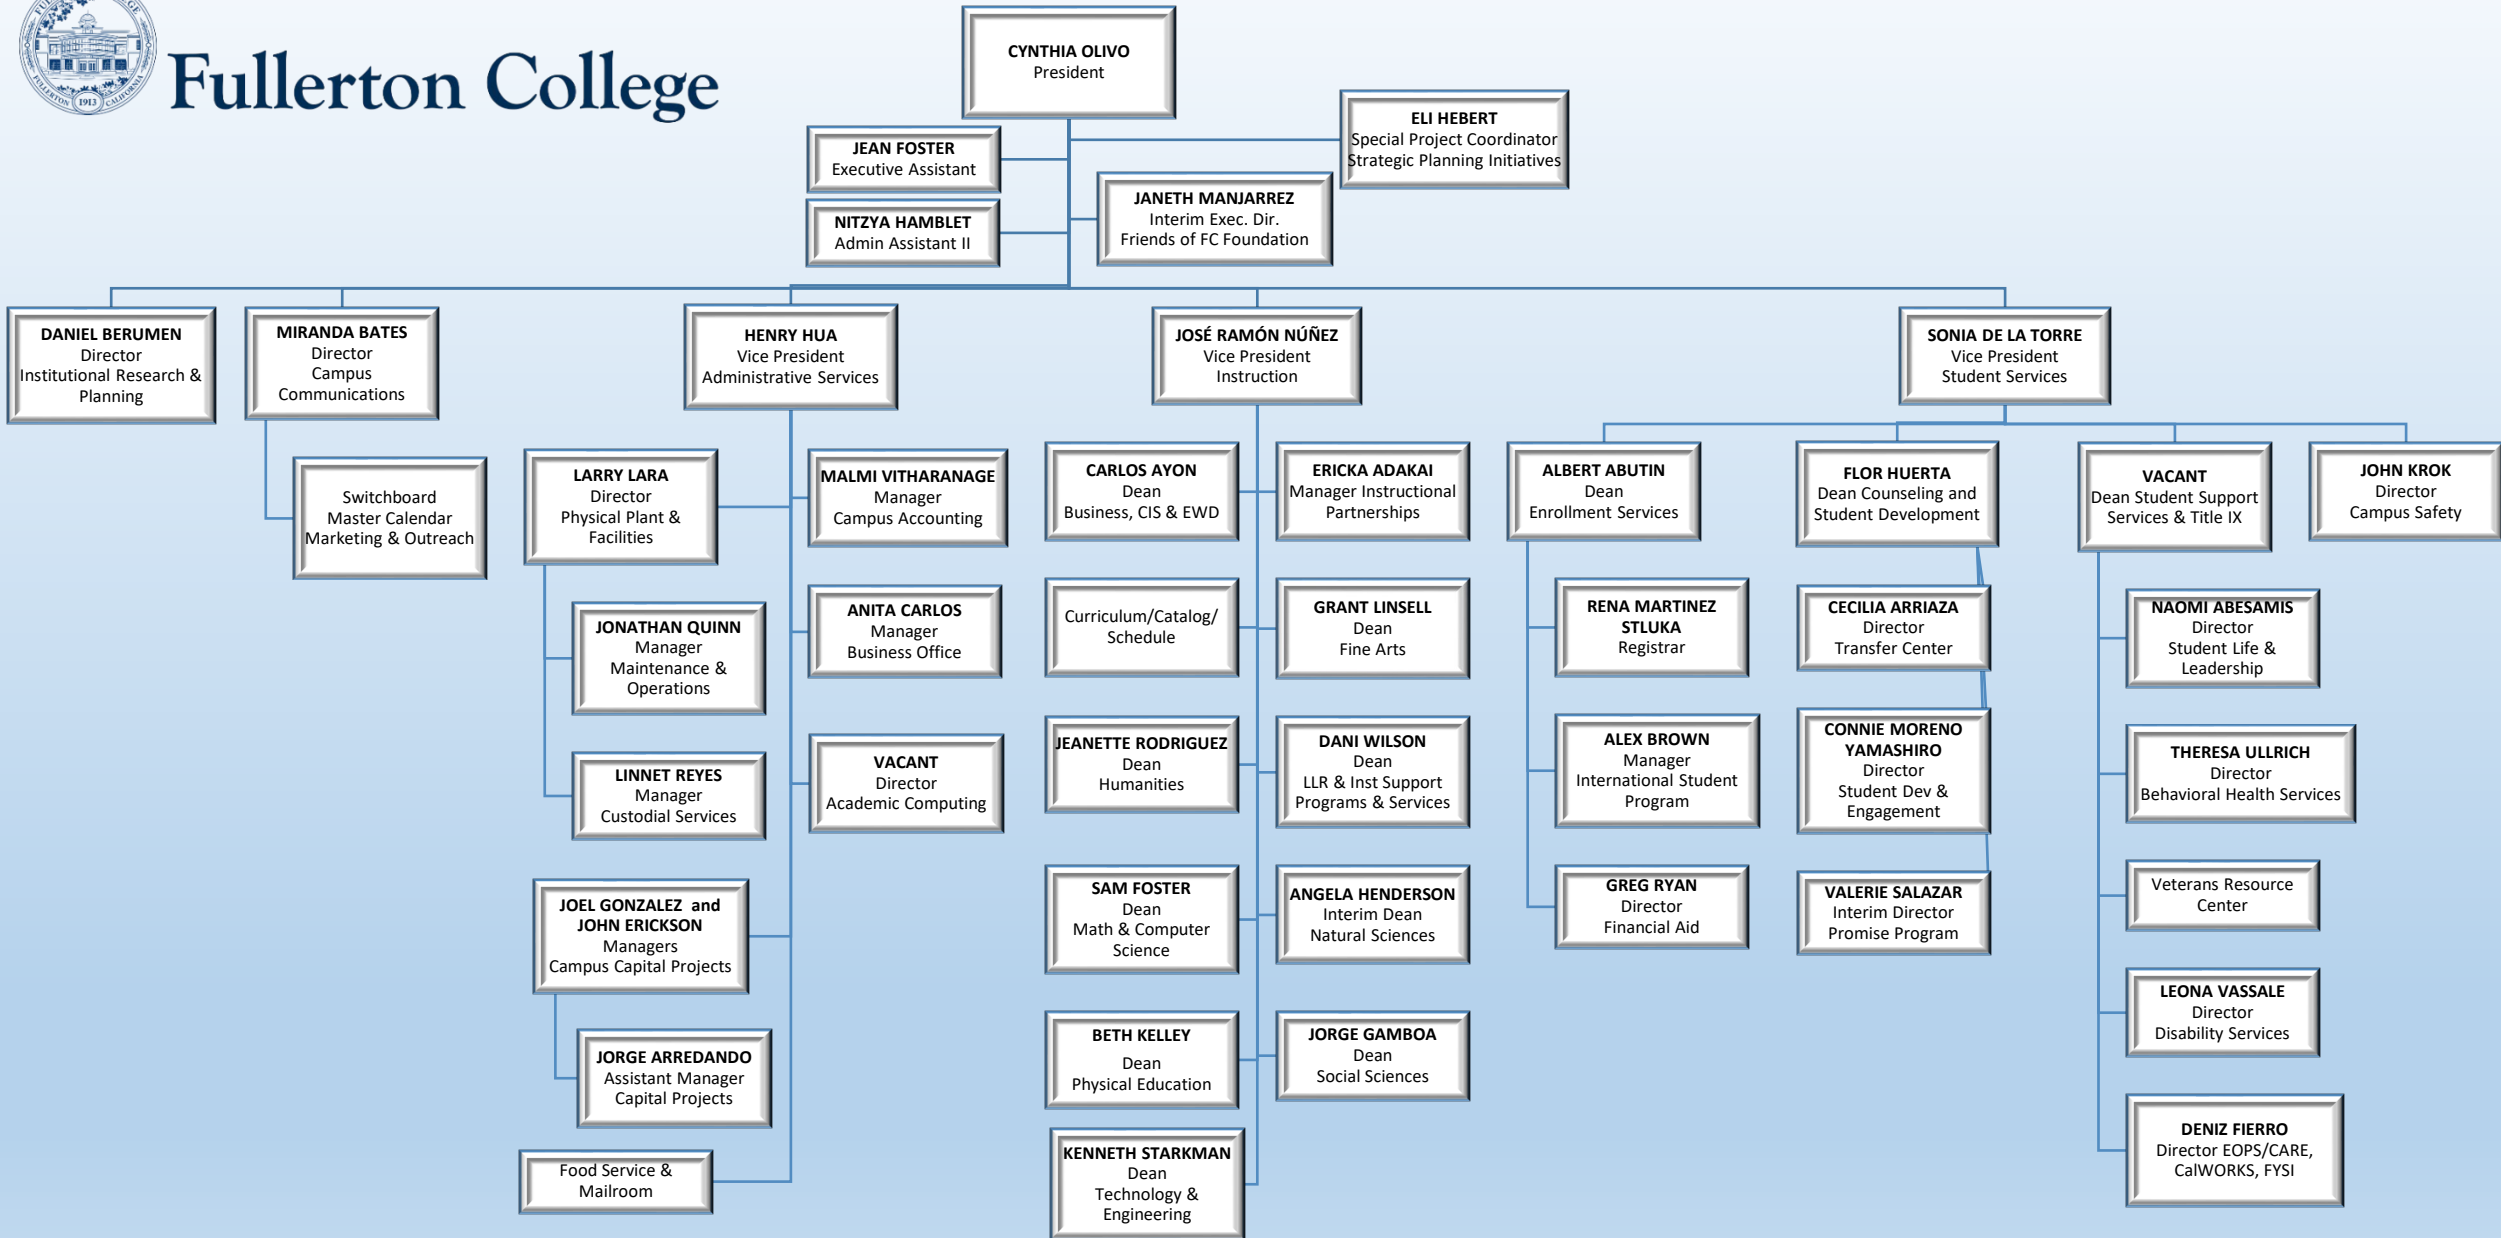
FULLERTON 1913 CALIFORNIA

Fullerton College

CYNTHIA OLIVO
President

JEAN FOSTER
Executive Assistant

NITZYA HAMBLET
Admin Assistant II

ELI HEBERT
Special Project Coordinator
Strategic Planning Initiatives

JANETH MANJARREZ
Interim Exec. Dir.
Friends of FC Foundation

DANIEL BERUMEN
Director
Institutional Research & Planning

MIRANDA BATES
Director
Campus
Communications

Switchboard
Master Calendar
Marketing & Outreach

HENRY HUA
Vice President
Administrative Services

LARRY LARA
Director
Physical Plant & Facilities

MALMI VITHARANAGE
Manager
Campus Accounting

JONATHAN QUINN
Manager
Maintenance & Operations

ANITA CARLOS
Manager
Business Office

LINNET REYES
Manager
Custodial Services

VACANT
Director
Academic Computing

JOEL GONZALEZ and JOHN ERICKSON
Managers
Campus Capital Projects

JORGE ARREDANDO
Assistant Manager
Capital Projects

Food Service & Mailroom

JOSÉ RAMÓN NÚÑEZ
Vice President
Instruction

CARLOS AYON
Dean
Business, CIS & EWD

ERICKA ADAKAI
Manager Instructional Partnerships

Curriculum/Catalog/
Schedule

GRANT LINSELL
Dean
Fine Arts

JEANETTE RODRIGUEZ
Dean
Humanities

DANI WILSON
Dean
LLR & Inst Support Programs & Services

SAM FOSTER
Dean
Math & Computer Science

ANGELA HENDERSON
Interim Dean
Natural Sciences

BETH KELLEY
Dean
Physical Education

JORGE GAMBOA
Dean
Social Sciences

KENNETH STARKMAN
Dean
Technology & Engineering

SONIA DE LA TORRE
Vice President
Student Services

ALBERT ABUTIN
Dean
Enrollment Services

RENA MARTINEZ STLUKA
Registrar

ALEX BROWN
Manager
International Student Program

GREG RYAN
Director
Financial Aid

FLOR HUERTA
Dean Counseling and Student Development

CECILIA ARRIAZA
Director
Transfer Center

CONNIE MORENO YAMASHIRO
Director
Student Dev & Engagement

VALERIE SALAZAR
Interim Director
Promise Program

VACANT
Dean Student Support Services & Title IX

NAOMI ABESAMIS
Director
Student Life & Leadership

THERESA ULLRICH
Director
Behavioral Health Services

Veterans Resource Center

LEONA VASSALE
Director
Disability Services

DENIZ FIERRO
Director EOPS/CARE, CalWORKS, FYSI

JOHN KROK
Director
Campus Safety